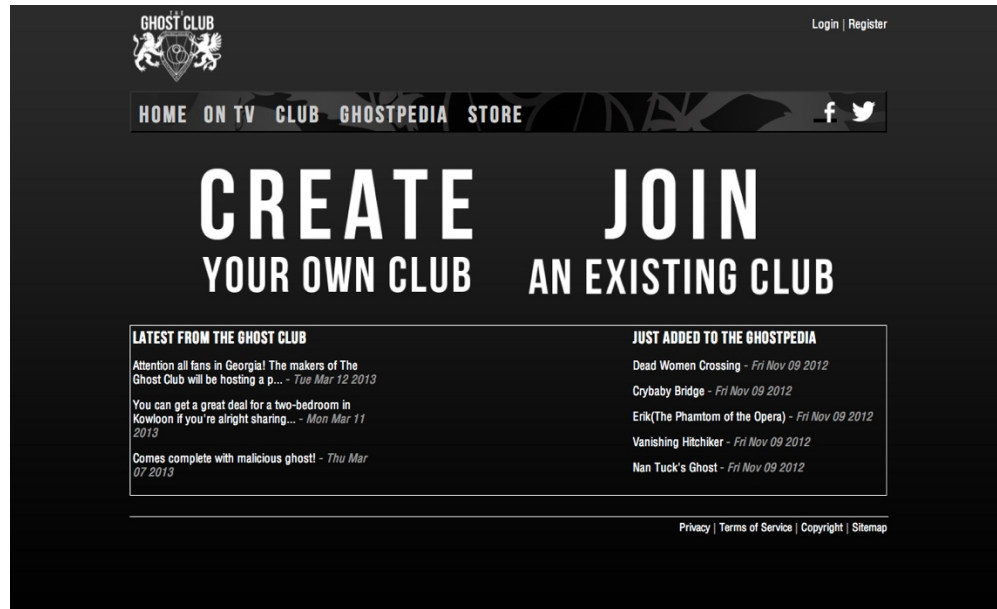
THE GHOST CLUB

Login | Register

HOME ON TV CLUB GHOSTPEDIA STORE

CREATE YOUR OWN CLUB

JOIN AN EXISTING CLUB

LATEST FROM THE GHOST CLUB

Attention all fans in Georgia! The makers of The Ghost Club will be hosting a p... - Tue Mar 12 2013

You can get a great deal for a two-bedroom in Kowloon if you're alright sharing... - Mon Mar 11 2013

Comes complete with malicious ghost! - Thu Mar 07 2013

JUST ADDED TO THE GHOSTPEDIA

Dead Women Crossing - Fri Nov 09 2012

Crybaby Bridge - Fri Nov 09 2012

Erik(The Phamtom of the Opera) - Fri Nov 09 2012

Vanishing Hitchiker - Fri Nov 09 2012

Nan Tuck's Ghost - Fri Nov 09 2012

Privacy | Terms of Service | Copyright | Sitemap